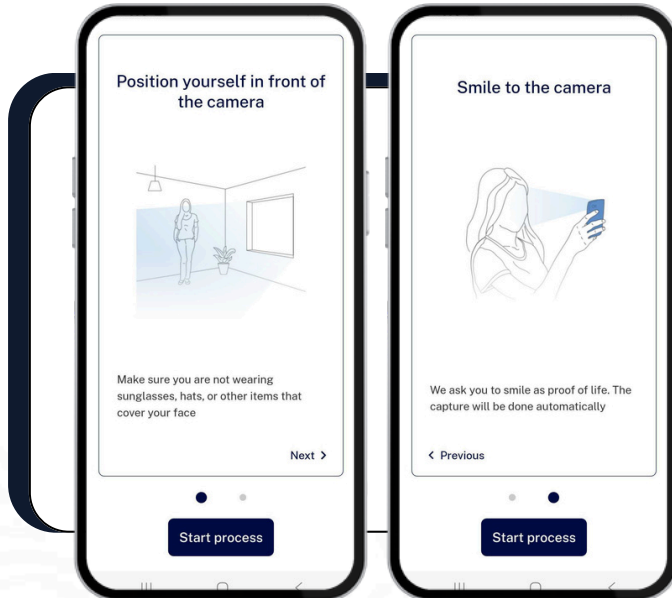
Position yourself in front of the camera

Make sure you are not wearing sunglasses, hats, or other items that cover your face

Next >

Start process

Smile to the camera

We ask you to smile as proof of life. The capture will be done automatically

< Previous

Start process